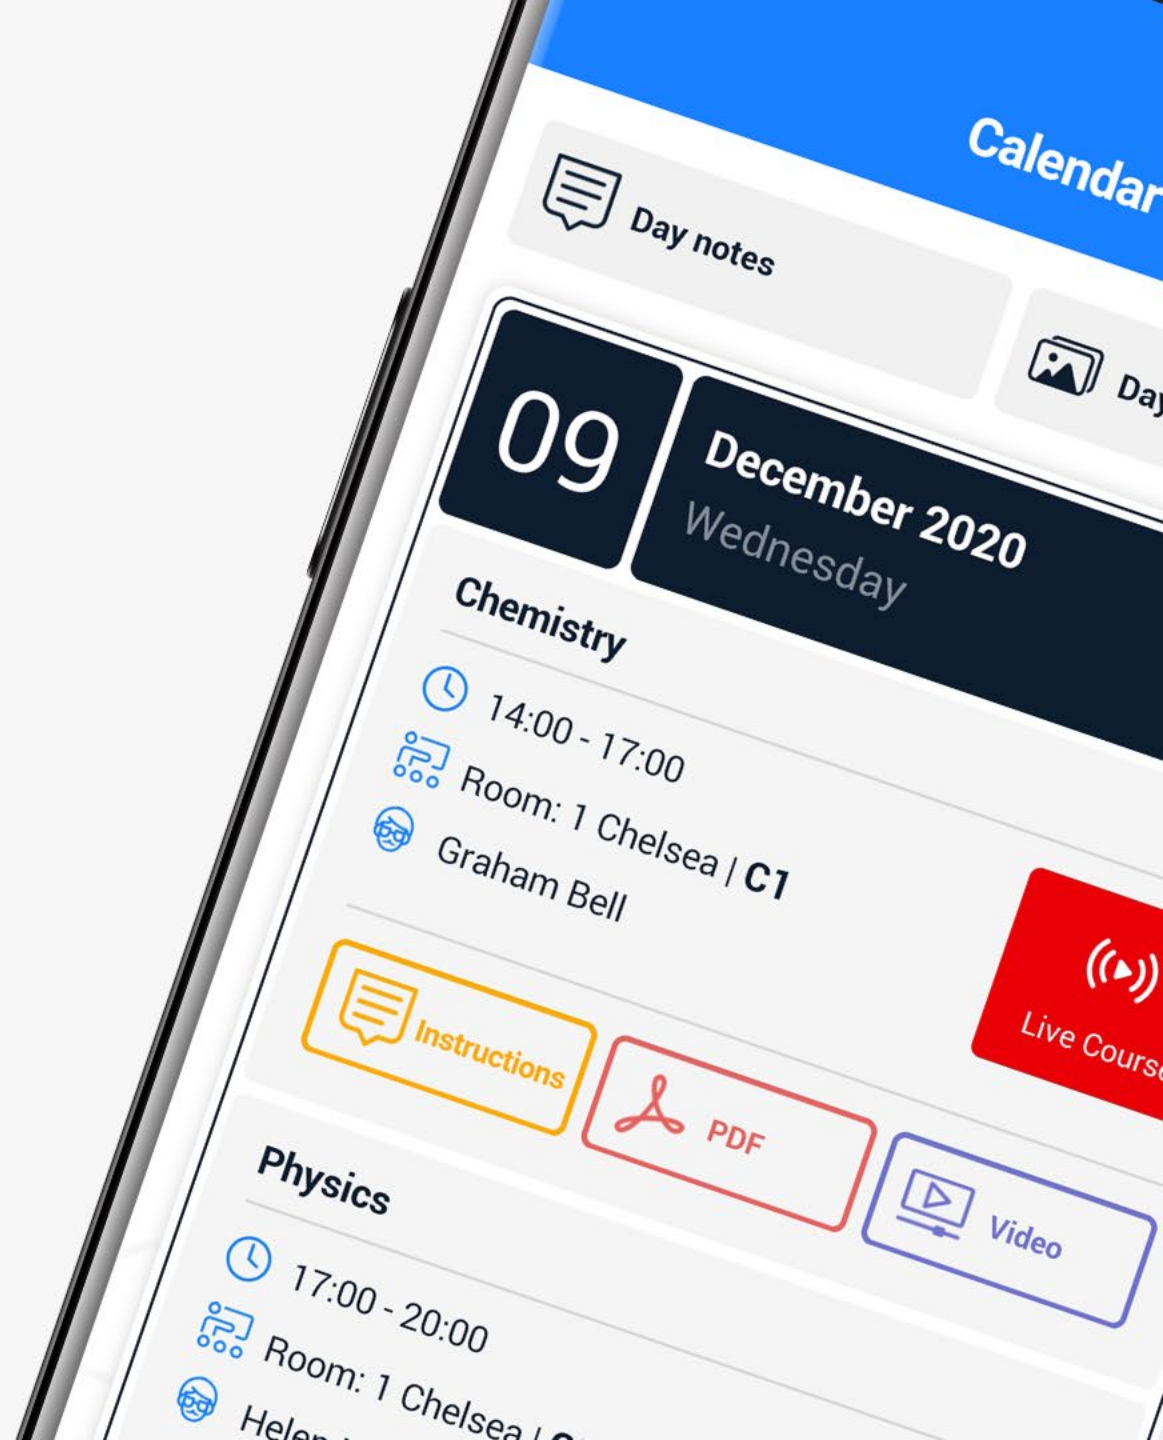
Calendar

Day notes

Day

09

December 2020
Wednesday

Chemistry

14:00 - 17:00
Room: 1 Chelsea | C1
Graham Bell

Live Course

Instructions

PDF

Video

Physics

17:00 - 20:00
Room: 1 Chelsea | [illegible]
Helen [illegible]